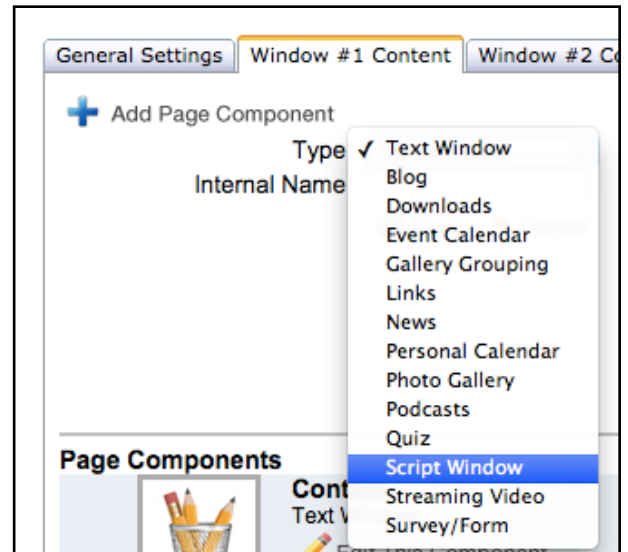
General Settings | Window #1 Content | Window #2 C

Add Page Component

Type ✓ Text Window
Blog
Downloads
Event Calendar
Gallery Grouping
Links
News
Personal Calendar
Photo Gallery
Podcasts
Quiz
Script Window
Streaming Video
Survey/Form

Internal Name

Page Components

Cont

Text W